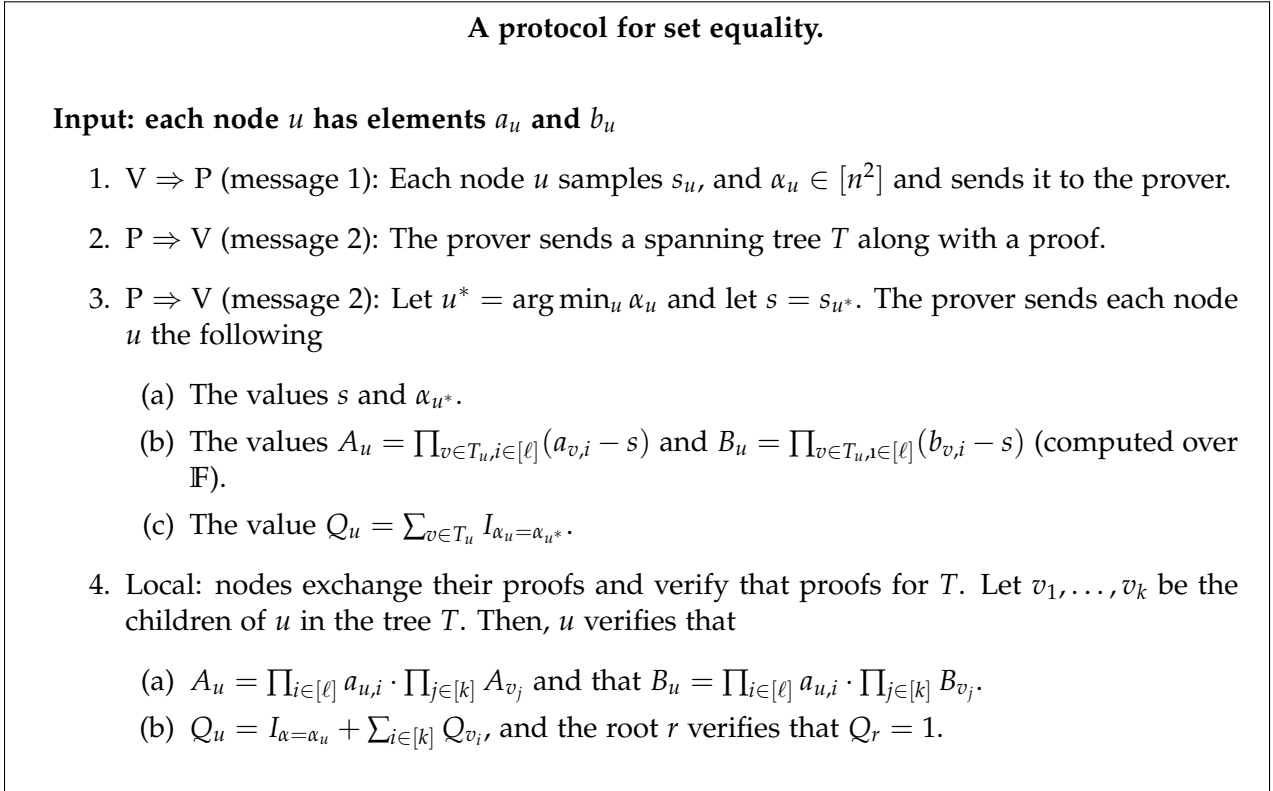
**A protocol for set equality.**

**Input: each node $u$ has elements $a_u$ and $b_u$**

1. V $\Rightarrow$ P (message 1): Each node $u$ samples $s_u$, and $\alpha_u \in [n^2]$ and sends it to the prover.

2. P $\Rightarrow$ V (message 2): The prover sends a spanning tree $T$ along with a proof.

3. P $\Rightarrow$ V (message 2): Let $u^* = \arg\min_u \alpha_u$ and let $s = s_{u^*}$. The prover sends each node $u$ the following

(a) The values $s$ and $\alpha_{u^*}$.

(b) The values $A_u = \prod_{v \in T_u, i \in [\ell]} (a_{v,i} - s)$ and $B_u = \prod_{v \in T_u, 1 \in [\ell]} (b_{v,i} - s)$ (computed over $\mathbb{F}$).

(c) The value $Q_u = \sum_{v \in T_u} I_{\alpha_u = \alpha_{u^*}}$.

4. Local: nodes exchange their proofs and verify that proofs for $T$. Let $v_1, \ldots, v_k$ be the children of $u$ in the tree $T$. Then, $u$ verifies that

(a) $A_u = \prod_{i \in [\ell]} a_{u,i} \cdot \prod_{j \in [k]} A_{v_j}$ and that $B_u = \prod_{i \in [\ell]} a_{u,i} \cdot \prod_{j \in [k]} B_{v_j}$.

(b) $Q_u = I_{\alpha = \alpha_u} + \sum_{i \in [k]} Q_{v_i}$, and the root $r$ verifies that $Q_r = 1$.